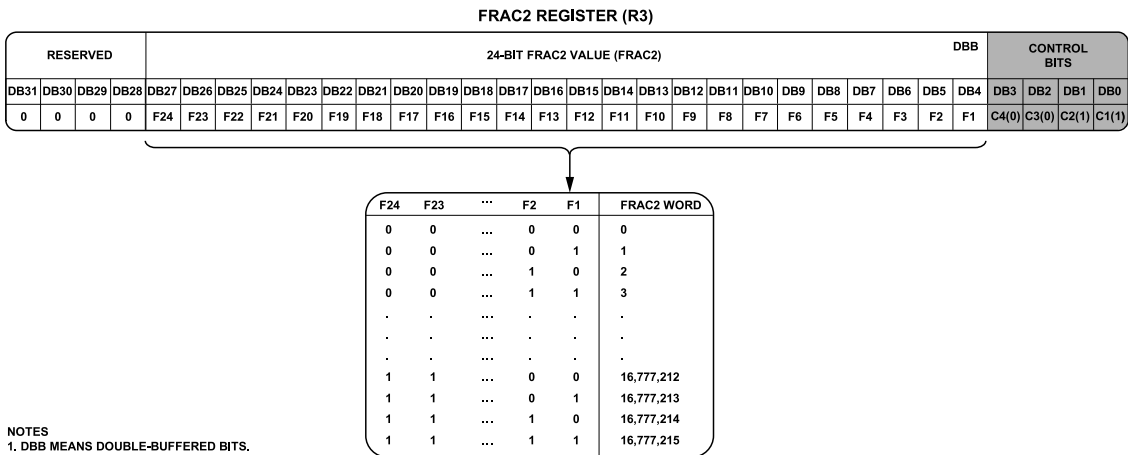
FRAC2 REGISTER (R3)

| RESERVED | | | | 24-BIT FRAC2 VALUE (FRAC2) | | | | | | | | | | | | | | | | | | | | | | | DBB | CONTROL BITS | | | |
|---|---|---|---|---|---|---|---|---|---|---|---|---|---|---|---|---|---|---|---|---|---|---|---|---|---|---|---|---|---|---|---|
| DB31 | DB30 | DB29 | DB28 | DB27 | DB26 | DB25 | DB24 | DB23 | DB22 | DB21 | DB20 | DB19 | DB18 | DB17 | DB16 | DB15 | DB14 | DB13 | DB12 | DB11 | DB10 | DB9 | DB8 | DB7 | DB6 | DB5 | DB4 | DB3 | DB2 | DB1 | DB0 |
| 0 | 0 | 0 | 0 | F24 | F23 | F22 | F21 | F20 | F19 | F18 | F17 | F16 | F15 | F14 | F13 | F12 | F11 | F10 | F9 | F8 | F7 | F6 | F5 | F4 | F3 | F2 | F1 | C4(0) | C3(0) | C2(1) | C1(1) |

| F24 | F23 | ... | F2 | F1 | FRAC2 WORD |
|---|---|---|---|---|---|
| 0 | 0 | ... | 0 | 0 | 0 |
| 0 | 0 | ... | 0 | 1 | 1 |
| 0 | 0 | ... | 1 | 0 | 2 |
| 0 | 0 | ... | 1 | 1 | 3 |
| . | . | ... | . | . | . |
| . | . | ... | . | . | . |
| . | . | ... | . | . | . |
| 1 | 1 | ... | 0 | 0 | 16,777,212 |
| 1 | 1 | ... | 0 | 1 | 16,777,213 |
| 1 | 1 | ... | 1 | 0 | 16,777,214 |
| 1 | 1 | ... | 1 | 1 | 16,777,215 |

NOTES
1. DBB MEANS DOUBLE-BUFFERED BITS.